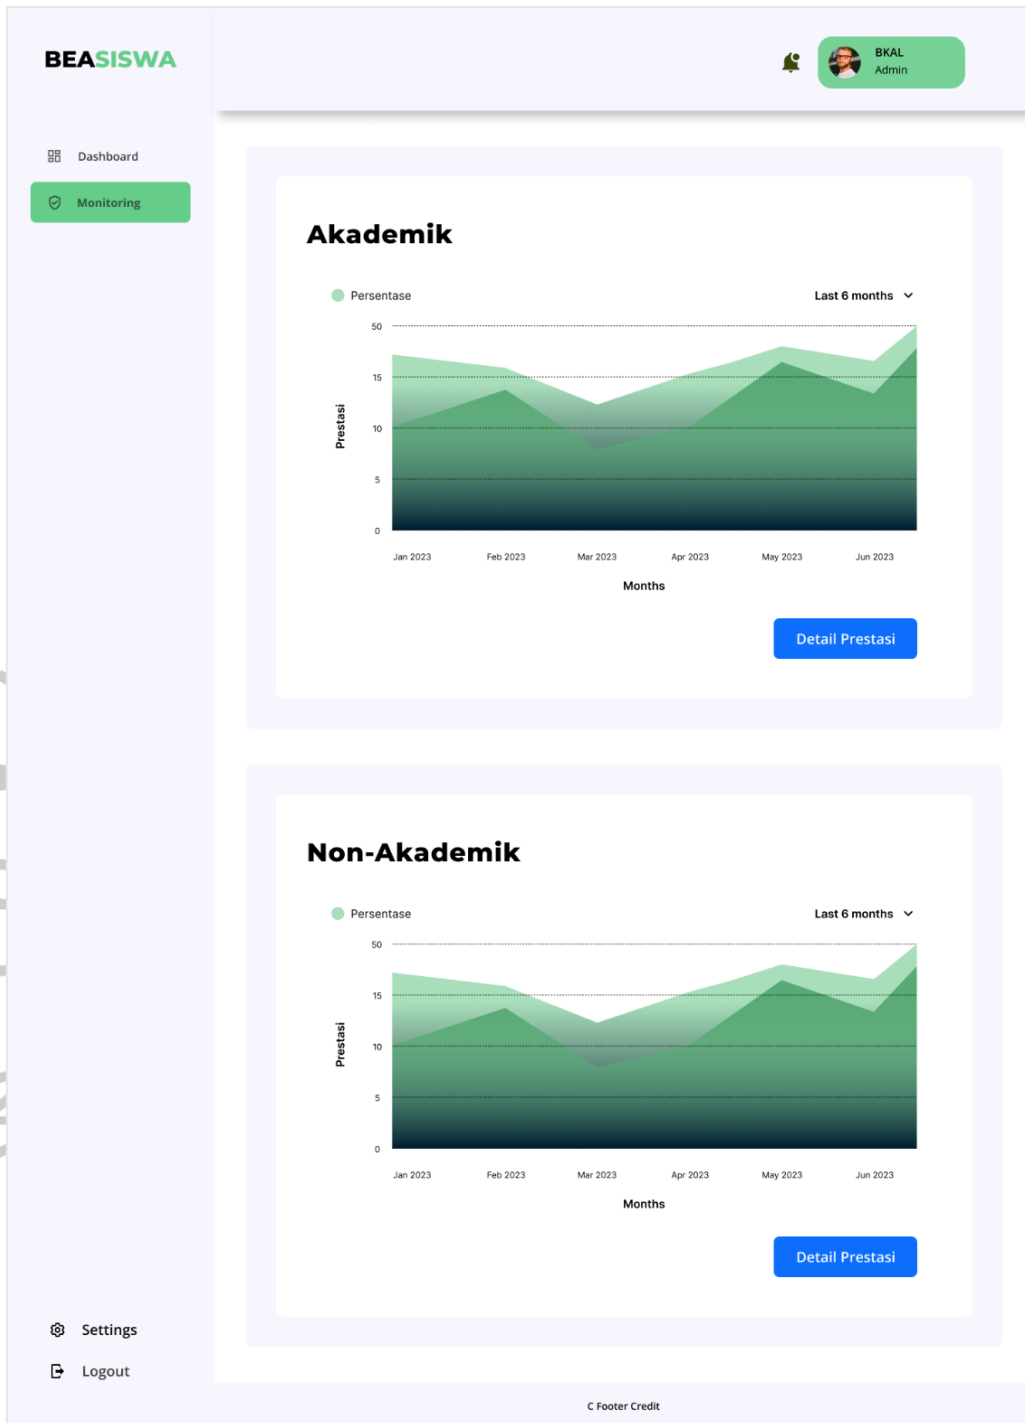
BEASISWA

Dashboard

Monitoring

BKAL
Admin

Akademik

Persentase

Last 6 months

50
15
10
5
0

Prestasi

Jan 2023
Feb 2023
Mar 2023
Apr 2023
May 2023
Jun 2023

Months

Detail Prestasi

Non-Akademik

Persentase

Last 6 months

50
15
10
5
0

Prestasi

Jan 2023
Feb 2023
Mar 2023
Apr 2023
May 2023
Jun 2023

Months

Detail Prestasi

Settings

Logout

C Footer Credit